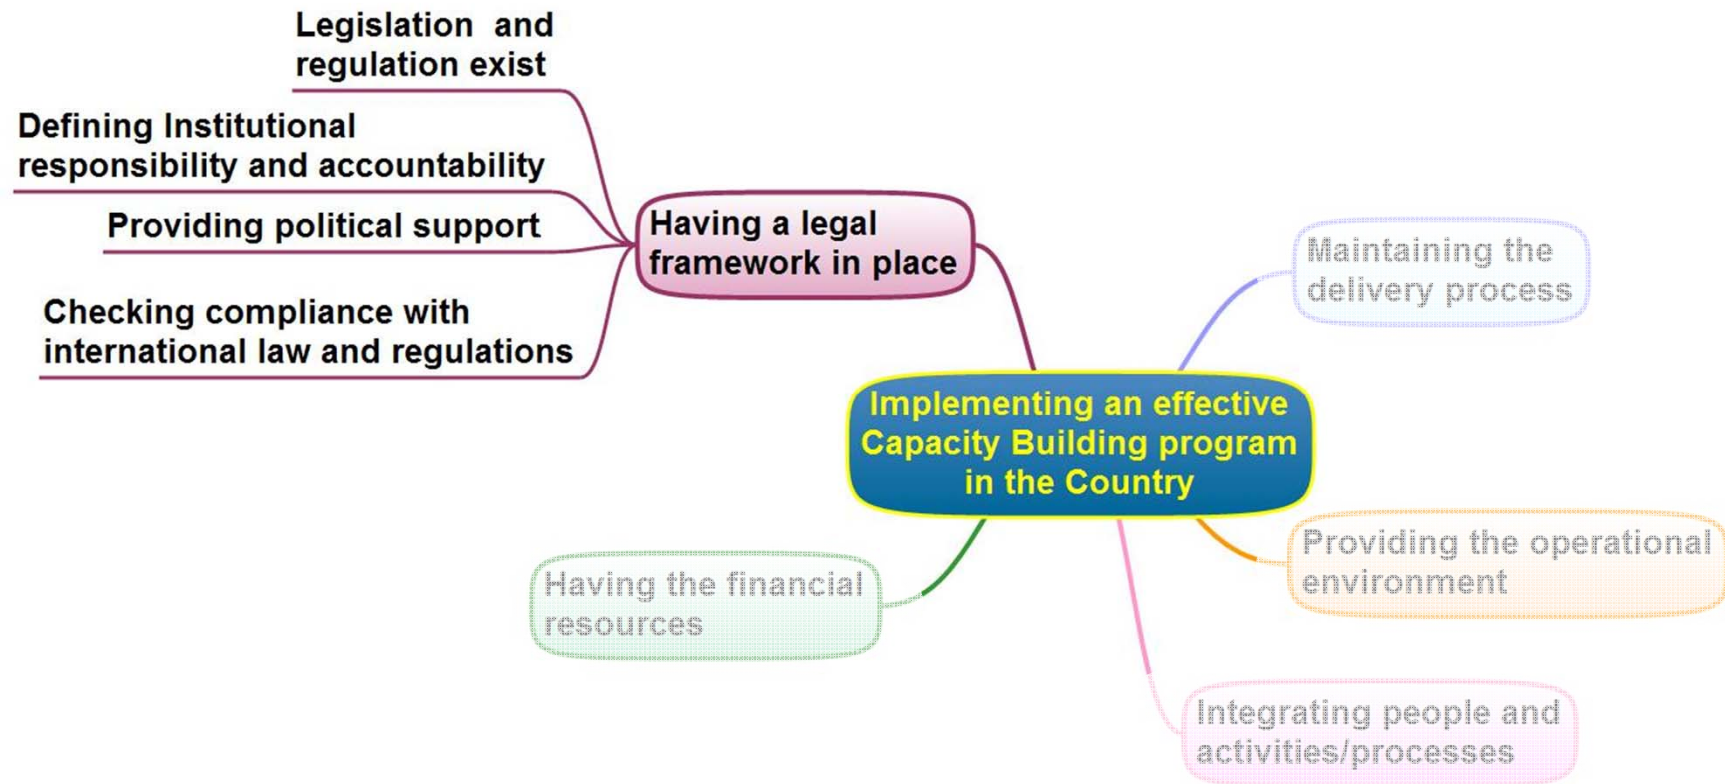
Legislation and regulation exist

Defining Institutional responsibility and accountability

Providing political support

Checking compliance with international law and regulations

Having a legal framework in place

Maintaining the delivery process

Implementing an effective Capacity Building program in the Country

Providing the operational environment

Having the financial resources

Integrating people and activities/processes